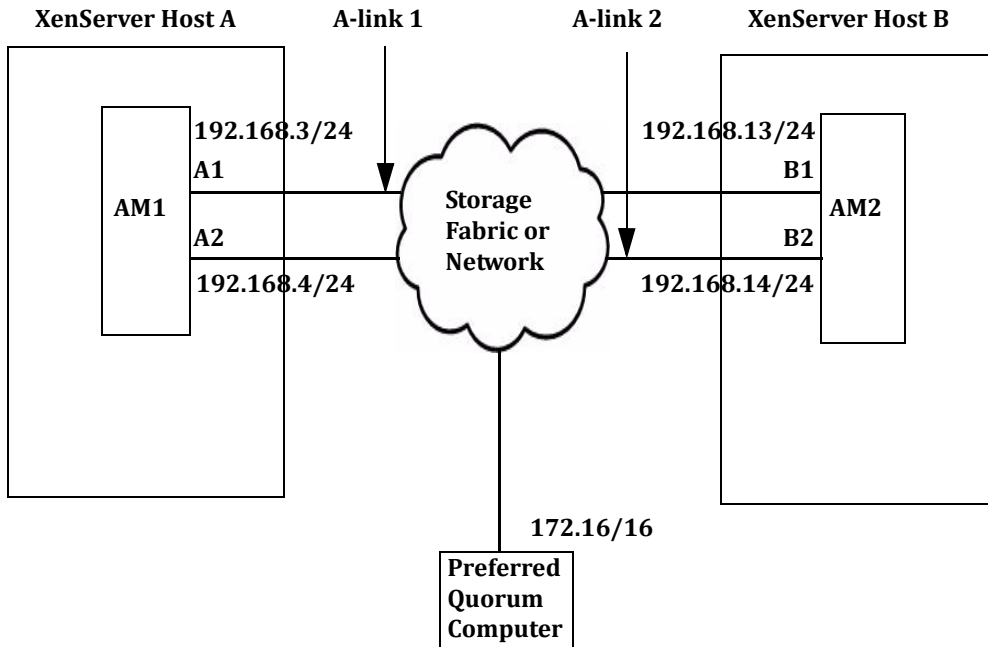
XenServer Host A

A-link 1

A-link 2

XenServer Host B

AM1

192.168.3/24

A1

A2

192.168.4/24

Storage Fabric or Network

192.168.13/24

B1

AM2

B2

192.168.14/24

172.16/16

Preferred Quorum Computer